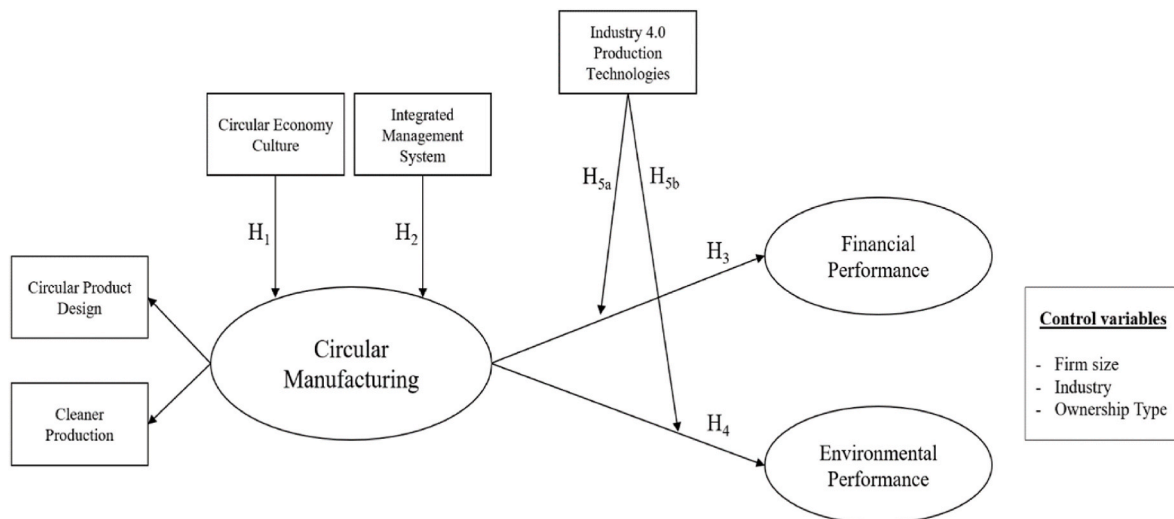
Industry 4.0 Production Technologies

Circular Economy Culture

Integrated Management System

$H_{5a}$

$H_{5b}$

$H_1$

$H_2$

$H_3$

Financial Performance

Circular Product Design

Circular Manufacturing

Cleaner Production

$H_4$

Environmental Performance

**Control variables**

- Firm size
- Industry
- Ownership Type